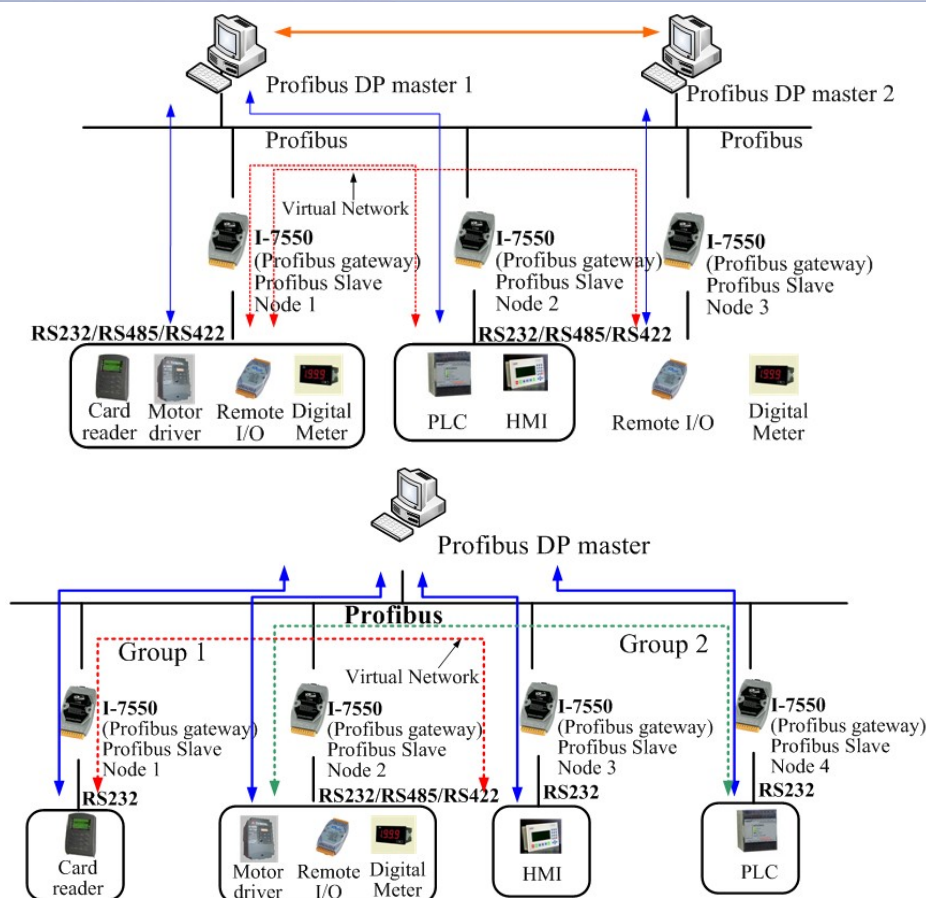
Profibus DP master 1

Profibus DP master 2

Profibus

Profibus

Virtual Network

I-7550
(Profibus gateway)
Profibus Slave
Node 1

I-7550
(Profibus gateway)
Profibus Slave
Node 2

I-7550
(Profibus gateway)
Profibus Slave
Node 3

RS232/RS485/RS422

RS232/RS485/RS422

Card reader

Motor driver

Remote I/O

Digital Meter

PLC

HMI

Remote I/O

Digital Meter

Profibus DP master

Profibus

Group 1

Group 2

Virtual Network

I-7550
(Profibus gateway)
Profibus Slave
Node 1

I-7550
(Profibus gateway)
Profibus Slave
Node 2

I-7550
(Profibus gateway)
Profibus Slave
Node 3

I-7550
(Profibus gateway)
Profibus Slave
Node 4

RS232

RS232/RS485/RS422

RS232

RS232

Card reader

Motor driver

Remote I/O

Digital Meter

HMI

PLC